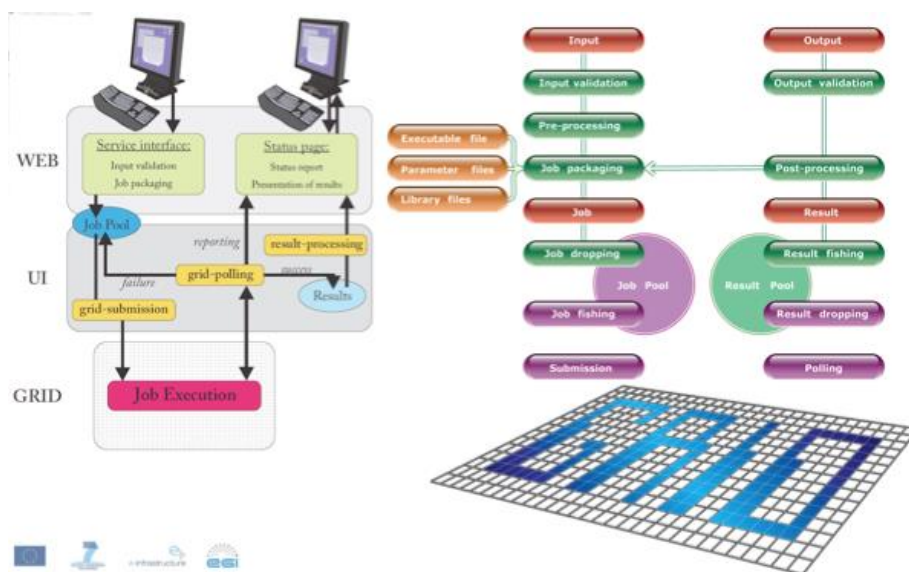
WEB

Service interface:
Input validation
Job packaging

Status page:
Status report
Presentation of results

Job Pool

reporting

result-processing

UI

failure

grid-polling

success

Results

grid-submission

GRID

Job Execution

Input

Output

Input validation

Output validation

Pre-processing

Executable file

Parameter files

Job packaging

Post-processing

Library files

Job

Result

Job dropping

Result fishing

Job Pool

Result Pool

Job fishing

Result dropping

Submission

Polling

GRID

e-infrastructure

egi